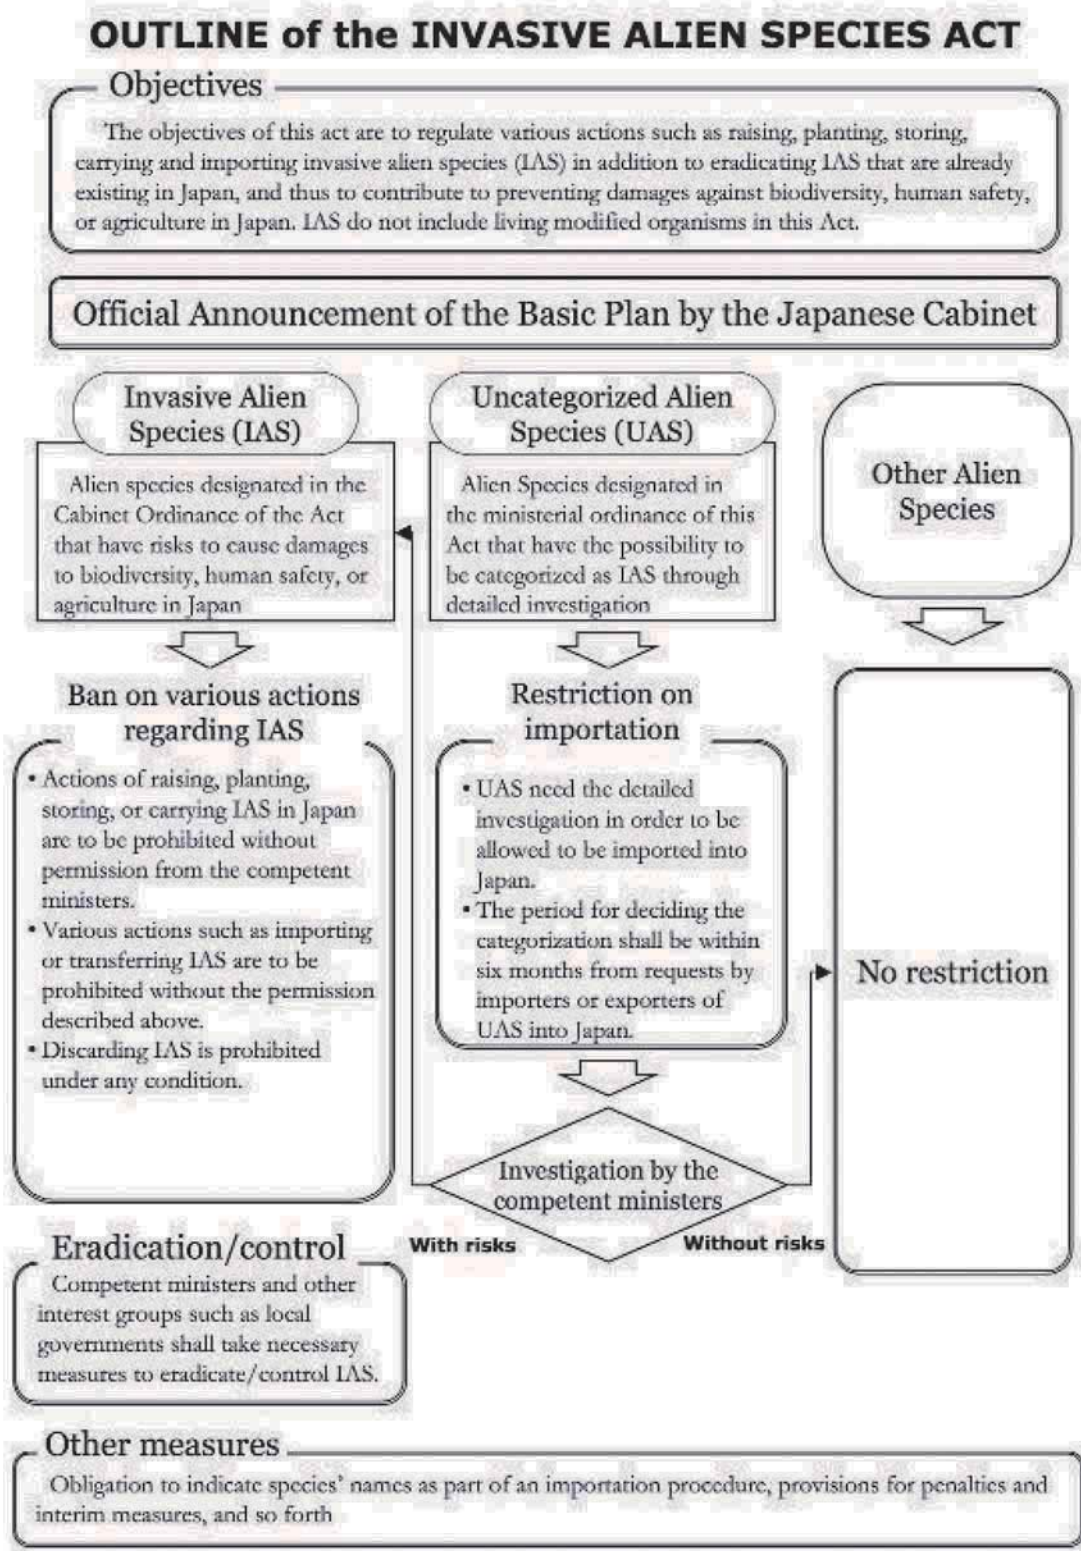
OUTLINE of the INVASIVE ALIEN SPECIES ACT

Objectives

The objectives of this act are to regulate various actions such as raising, planting, storing, carrying and importing invasive alien species (IAS) in addition to eradicating IAS that are already existing in Japan, and thus to contribute to preventing damages against biodiversity, human safety, or agriculture in Japan. IAS do not include living modified organisms in this Act.

Official Announcement of the Basic Plan by the Japanese Cabinet

Invasive Alien Species (IAS)

Alien species designated in the Cabinet Ordinance of the Act that have risks to cause damages to biodiversity, human safety, or agriculture in Japan

Ban on various actions regarding IAS

• Actions of raising, planting, storing, or carrying IAS in Japan are to be prohibited without permission from the competent ministers.
• Various actions such as importing or transferring IAS are to be prohibited without the permission described above.
• Discarding IAS is prohibited under any condition.

Uncategorized Alien Species (UAS)

Alien Species designated in the ministerial ordinance of this Act that have the possibility to be categorized as IAS through detailed investigation

Restriction on importation

• UAS need the detailed investigation in order to be allowed to be imported into Japan.
• The period for deciding the categorization shall be within six months from requests by importers or exporters of UAS into Japan.

Investigation by the competent ministers

With risks

Without risks

Other Alien Species

No restriction

Eradication/control

Competent ministers and other interest groups such as local governments shall take necessary measures to eradicate/control IAS.

Other measures

Obligation to indicate species' names as part of an importation procedure, provisions for penalties and interim measures, and so forth